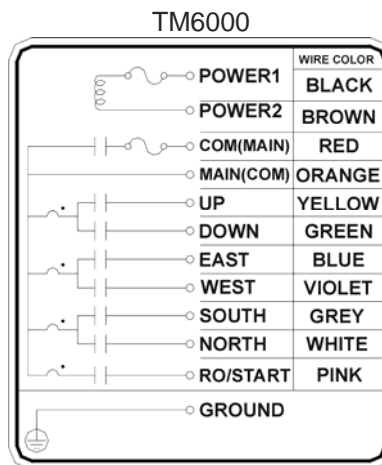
TM6000

| | WIRE COLOR |
|---|---|
| POWER1 | BLACK |
| POWER2 | BROWN |
| COM(MAIN) | RED |
| MAIN(COM) | ORANGE |
| UP | YELLOW |
| DOWN | GREEN |
| EAST | BLUE |
| WEST | VIOLET |
| SOUTH | GREY |
| NORTH | WHITE |
| RO/START | PINK |
| GROUND | |